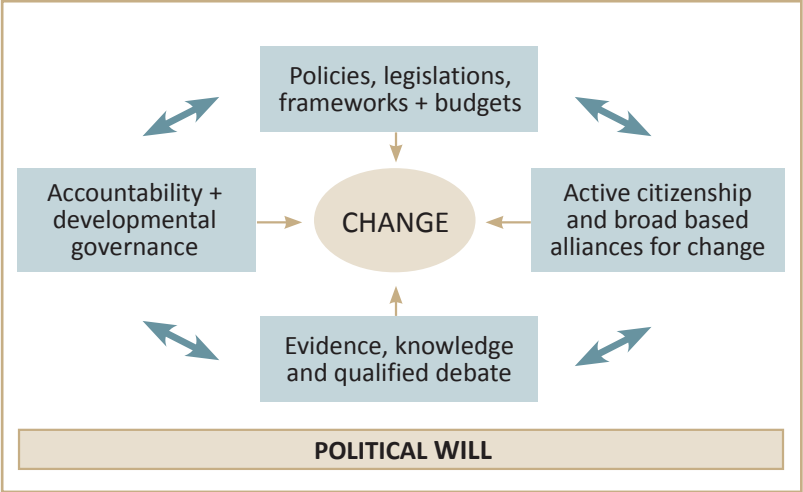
Policies, legislations, frameworks + budgets

Accountability + developmental governance

CHANGE

Active citizenship and broad based alliances for change

Evidence, knowledge and qualified debate

POLITICAL WILL